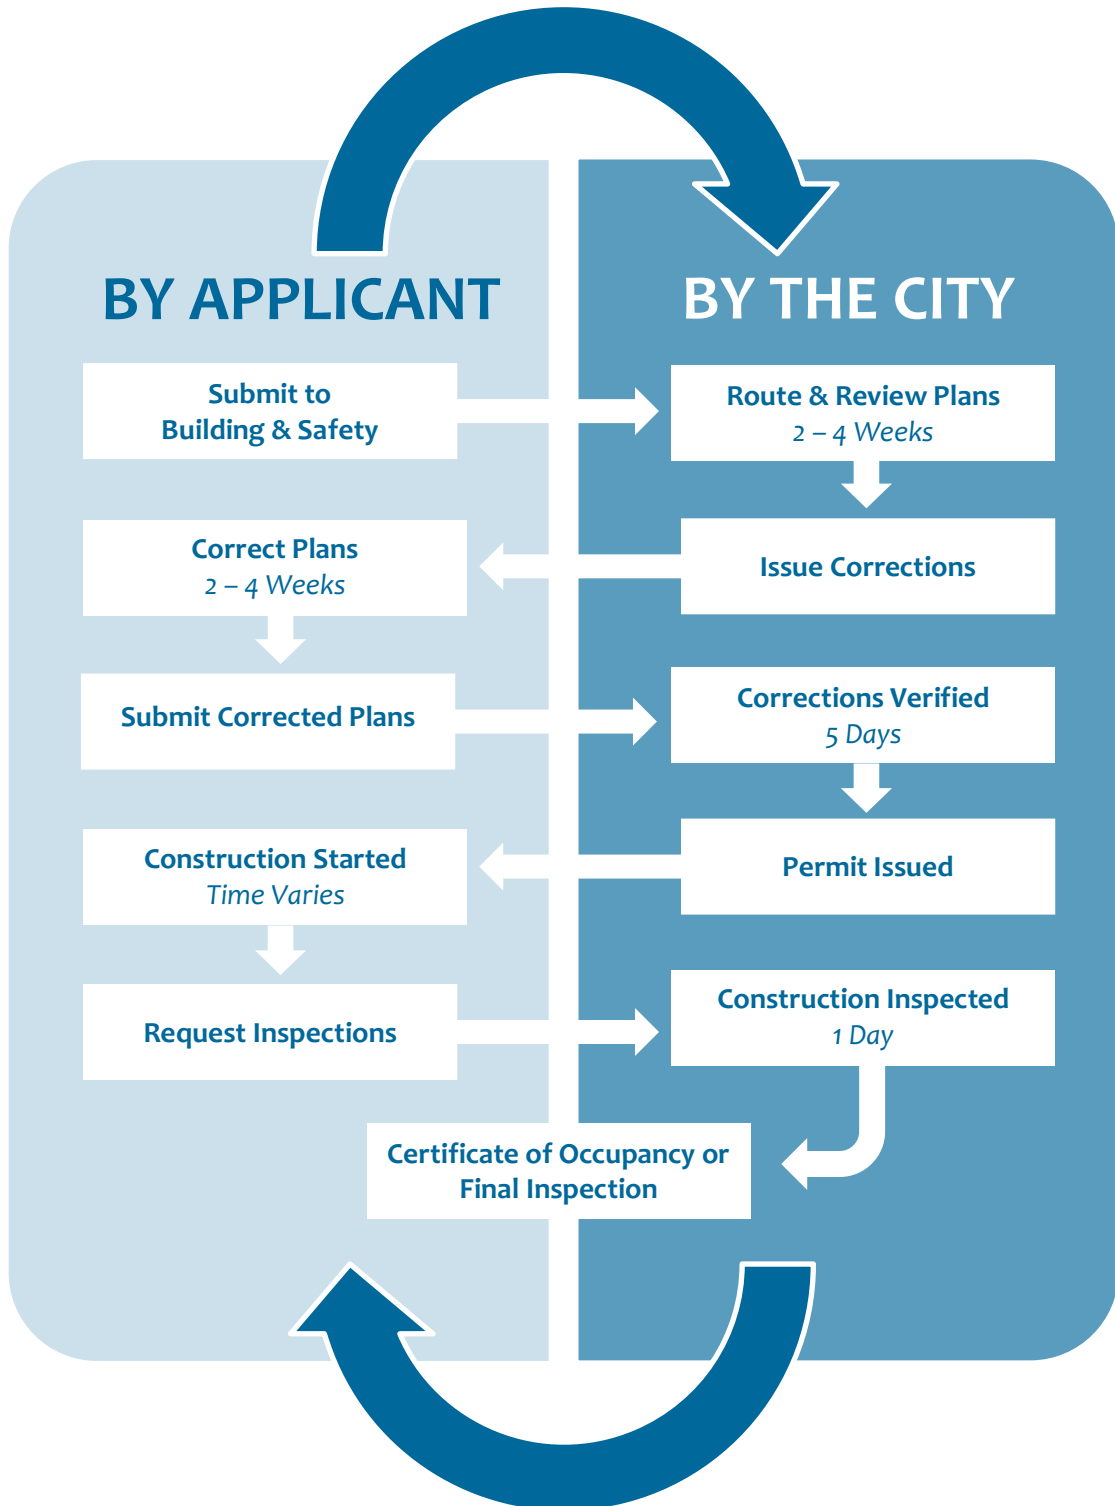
BY APPLICANT

BY THE CITY

Submit to Building & Safety

Route & Review Plans
2 – 4 Weeks

Issue Corrections

Correct Plans
2 – 4 Weeks

Submit Corrected Plans

Corrections Verified
5 Days

Permit Issued

Construction Started
Time Varies

Request Inspections

Construction Inspected
1 Day

Certificate of Occupancy or Final Inspection